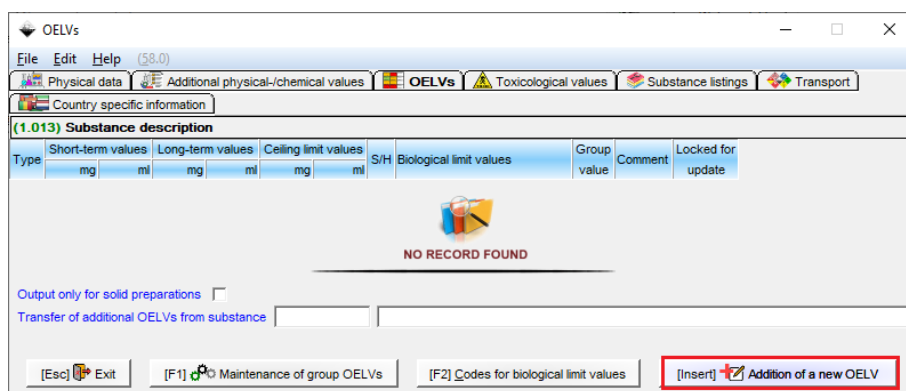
OELVs

File Edit Help (58.0)

Physical data | Additional physical-/chemical values | OELVs | Toxicological values | Substance listings | Transport

Country specific information

(1.013) Substance description

| Type | Short-term values mg | Short-term values ml | Long-term values mg | Long-term values ml | Ceiling limit values mg | Ceiling limit values ml | S/H | Biological limit values | Group value | Comment | Locked for update |
|---|---|---|---|---|---|---|---|---|---|---|---|

NO RECORD FOUND

Output only for solid preparations

Transfer of additional OELVs from substance

[Esc] Exit

[F1] Maintenance of group OELVs

[F2] Codes for biological limit values

[Insert] Addition of a new OELV